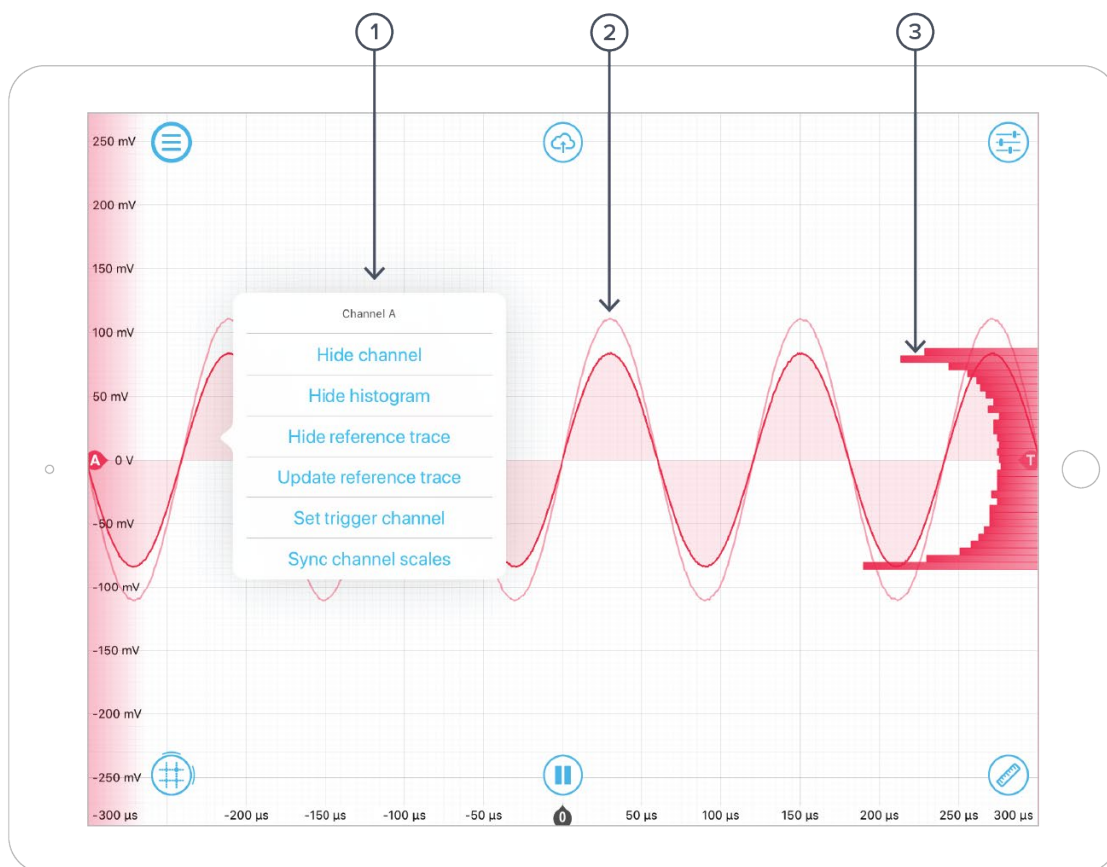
1
2
3

250 mV
200 mV
150 mV
100 mV
50 mV
A 0 V
-50 mV
-100 mV
-150 mV
-200 mV
-250 mV

T

Channel A
Hide channel
Hide histogram
Hide reference trace
Update reference trace
Set trigger channel
Sync channel scales

-300 µs
-200 µs
-150 µs
-100 µs
-50 µs
0
50 µs
100 µs
150 µs
200 µs
250 µs
300 µs